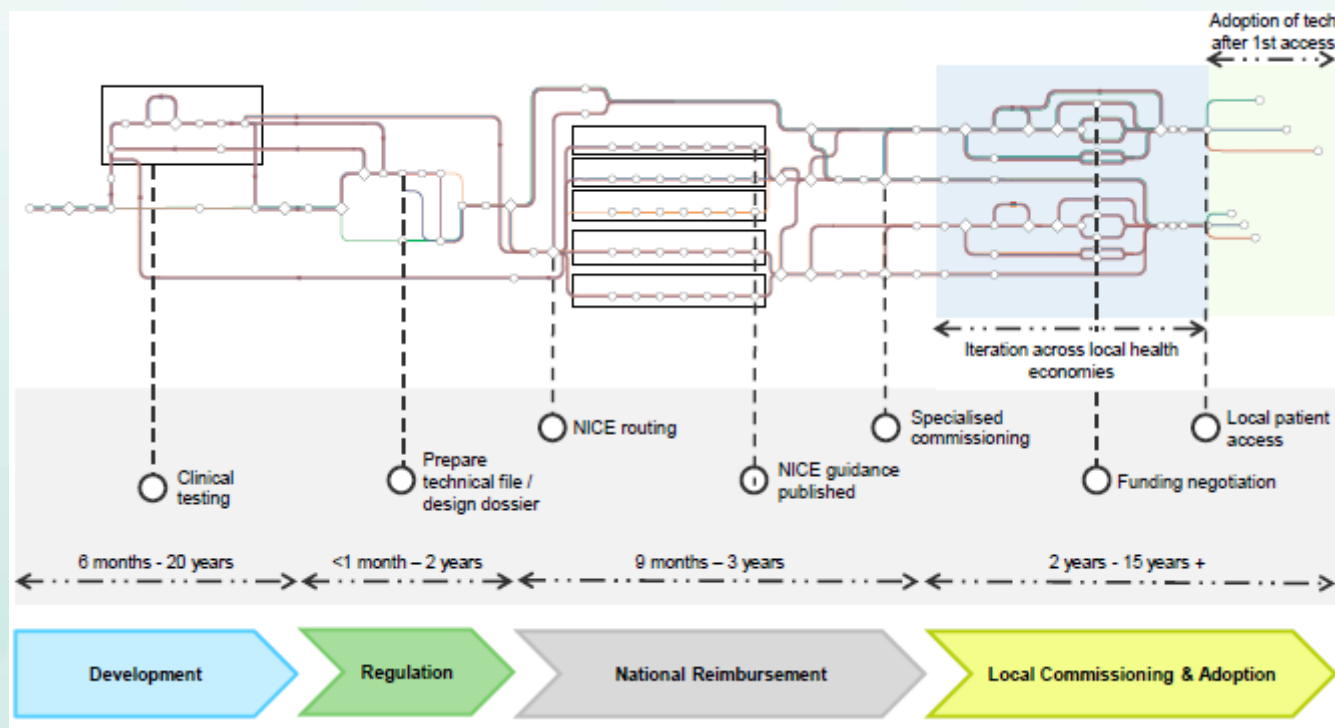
Adoption of tech after 1st access

Iteration across local health economies

NICE routing

Specialised commissioning

Local patient access

Clinical testing

Prepare technical file / design dossier

NICE guidance published

Funding negotiation

6 months - 20 years

<1 month – 2 years

9 months – 3 years

2 years - 15 years +

Development

Regulation

National Reimbursement

Local Commissioning & Adoption